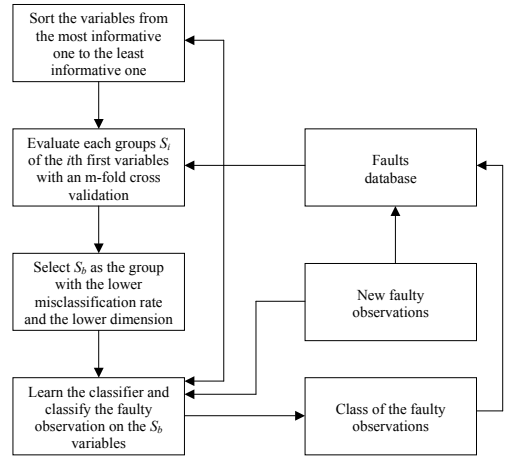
Sort the variables from the most informative one to the least informative one

Evaluate each groups $S_i$ of the $i$th first variables with an m-fold cross validation

Faults database

Select $S_b$ as the group with the lower misclassification rate and the lower dimension

New faulty observations

Learn the classifier and classify the faulty observation on the $S_b$ variables

Class of the faulty observations